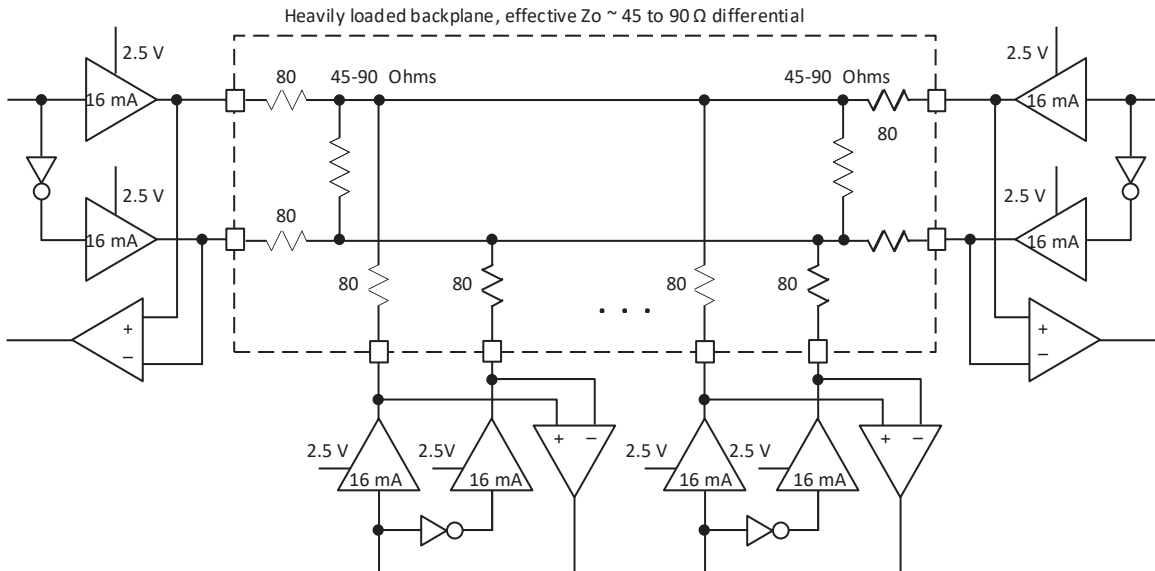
Heavily loaded backplane, effective Zo ~ 45 to 90 Ω differential

2.5 V
16 mA
2.5 V
16 mA
+
−

80
45-90 Ohms
80

45-90 Ohms
80

2.5 V
16 mA
2.5 V
16 mA
+
−

80
80
. . .
80
80

2.5 V
16 mA
2.5V
16 mA
+ −

2.5 V
16 mA
2.5 V
16 mA
+ −